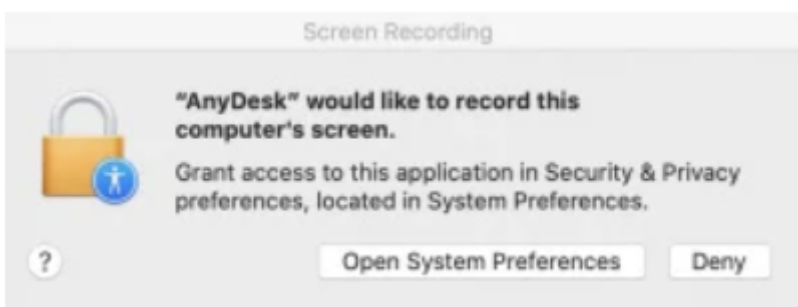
Screen Recording

"AnyDesk" would like to record this computer's screen.

Grant access to this application in Security & Privacy preferences, located in System Preferences.

?

Open System Preferences

Deny